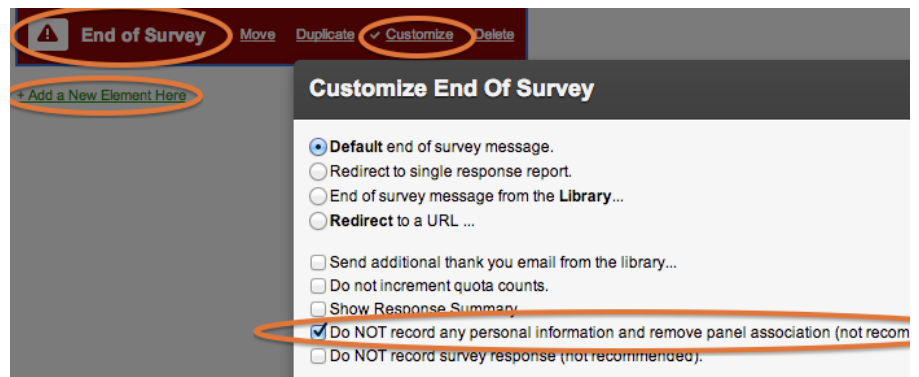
End of Survey Move Duplicate ✓ Customize Delete

+ Add a New Element Here

Customize End Of Survey

Default end of survey message.
Redirect to single response report.
End of survey message from the Library...
Redirect to a URL ...

Send additional thank you email from the library...
Do not increment quota counts.
Show Response Summary
Do NOT record any personal information and remove panel association (not recom
Do NOT record survey response (not recommended).